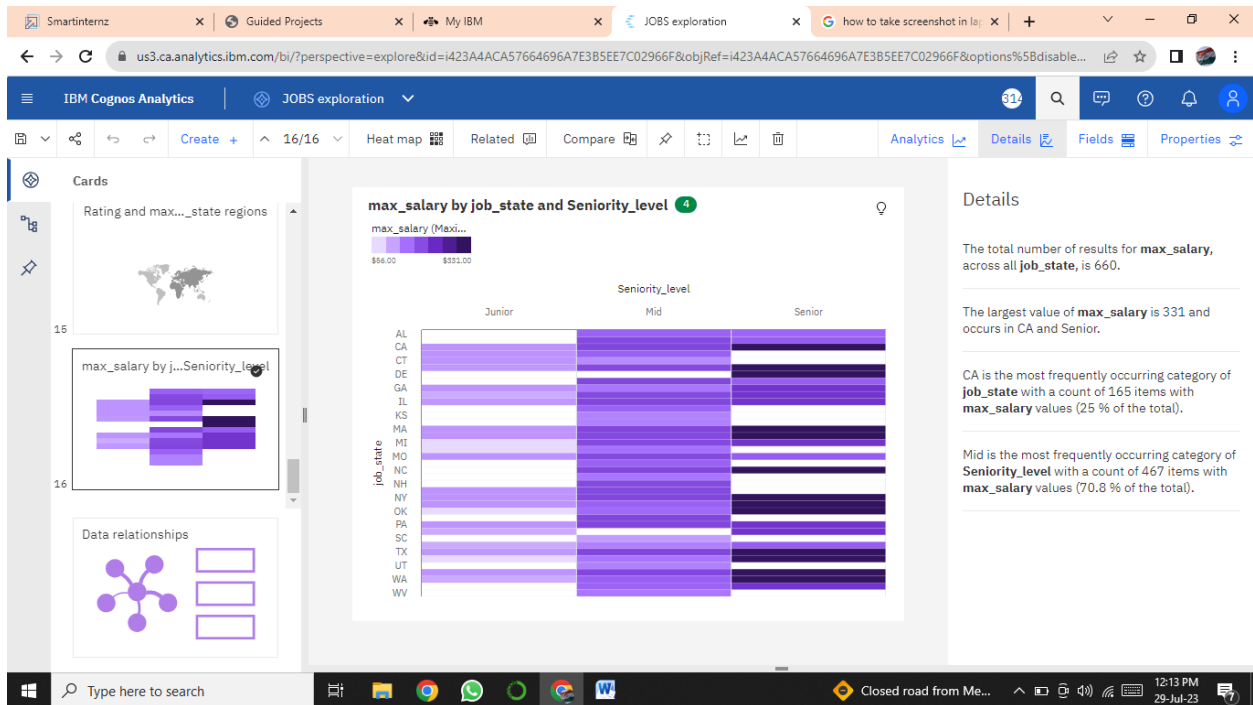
Smartinternz | Guided Projects | My IBM | JOBS exploration | how to take screenshot in la

us3.ca.analytics.ibm.com/bi/?perspective=explore&id=i423A4ACA57664696A7E3B5EE7C02966F&objRef=i423A4ACA57664696A7E3B5EE7C02966F&options%5Bdisable...

IBM Cognos Analytics | JOBS exploration

314

Create + | 16/16 | Heat map | Related | Compare | Analytics | Details | Fields | Properties

Cards

Rating and max..._state regions

15

max_salary by j...Seniority_level

16

Data relationships

max_salary by job_state and Seniority_level 4

max_salary (Maxi...

$56.00 $331.00

Seniority_level

Junior Mid Senior

job_state

AL
CA
CT
DE
GA
IL
KS
MA
MI
MO
NC
NH
NY
OK
PA
SC
TX
UT
WA
WV

Details

The total number of results for **max_salary**, across all **job_state**, is 660.

The largest value of **max_salary** is 331 and occurs in CA and Senior.

CA is the most frequently occurring category of **job_state** with a count of 165 items with **max_salary** values (25 % of the total).

Mid is the most frequently occurring category of **Seniority_level** with a count of 467 items with **max_salary** values (70.8 % of the total).

Type here to search

Closed road from Me...

12:13 PM
29-Jul-23